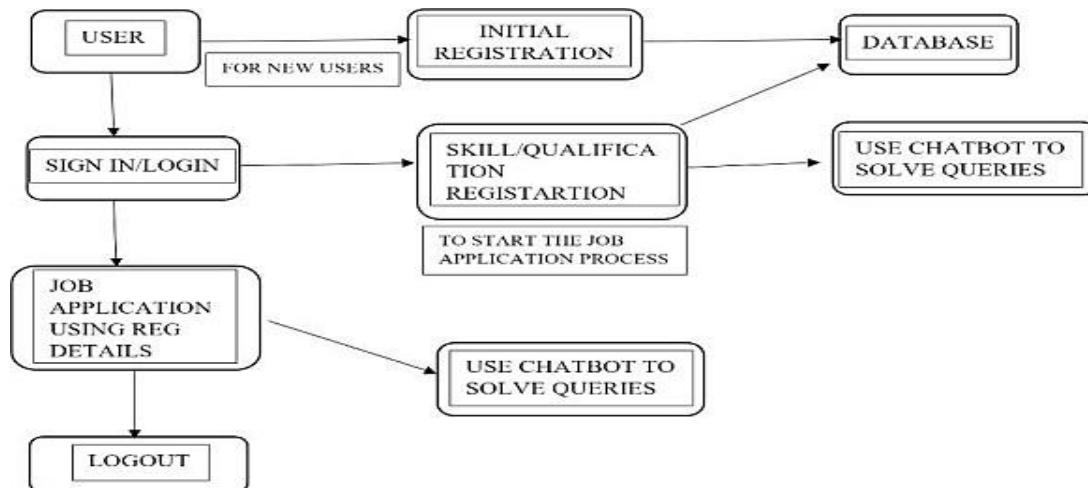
USER

FOR NEW USERS

INITIAL REGISTRATION

DATABASE

SIGN IN/LOGIN

SKILL/QUALIFICATION REGISTARTION

TO START TIIE JOB APPLICATION PROCESS

USE CHATBOT TO SOLVE QUERIES

JOB APPLICATION USING REG DETAILS

USE CHATBOT TO SOLVE QUERIES

LOGOUT